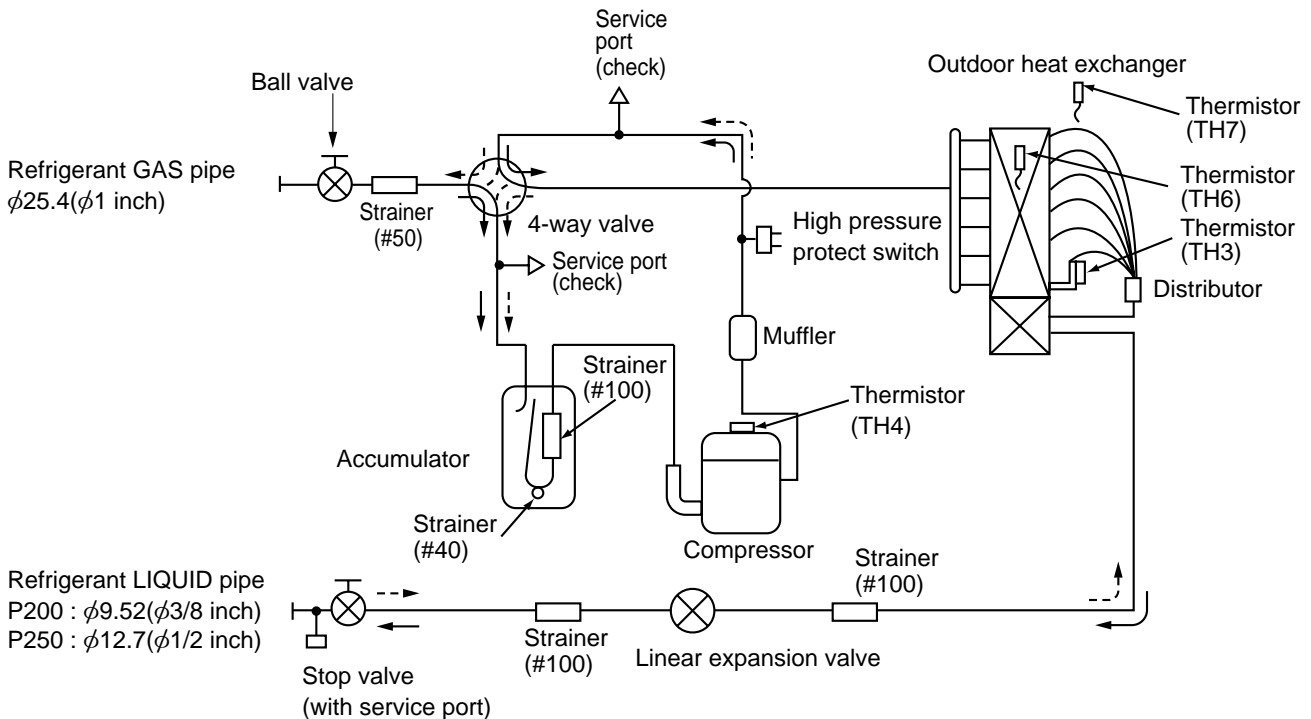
Service port (check)

Outdoor heat exchanger

Ball valve

Thermistor (TH7)

Refrigerant GAS pipe $\phi$25.4($\phi$1 inch)

Thermistor (TH6)

Strainer (#50)

4-way valve

High pressure protect switch

Thermistor (TH3)

Service port (check)

Distributor

Muffler

Strainer (#100)

Thermistor (TH4)

Accumulator

Strainer (#40)

Compressor

Strainer (#100)

Refrigerant LIQUID pipe
P200 : $\phi$9.52($\phi$3/8 inch)
P250 : $\phi$12.7($\phi$1/2 inch)

Strainer (#100)

Linear expansion valve

Stop valve (with service port)